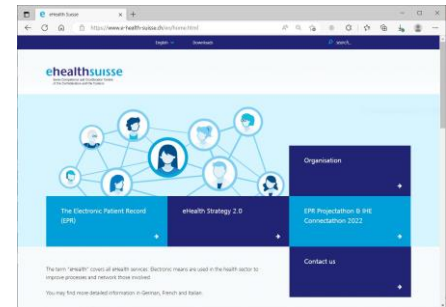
eHealth Suisse
https://www.e-health-suisse.ch/en/home.html
English Downloads search...
ehealthsuisse
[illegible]
Organisation
The Electronic Patient Record (EPR)
eHealth Strategy 2.0
EPR Projectathon & IHE Connectathon 2022
Contact us
The term "eHealth" covers all eHealth services. Electronic means are used in the health sector to improve processes and network those involved.
You may find more detailed information in German, French and Italian.